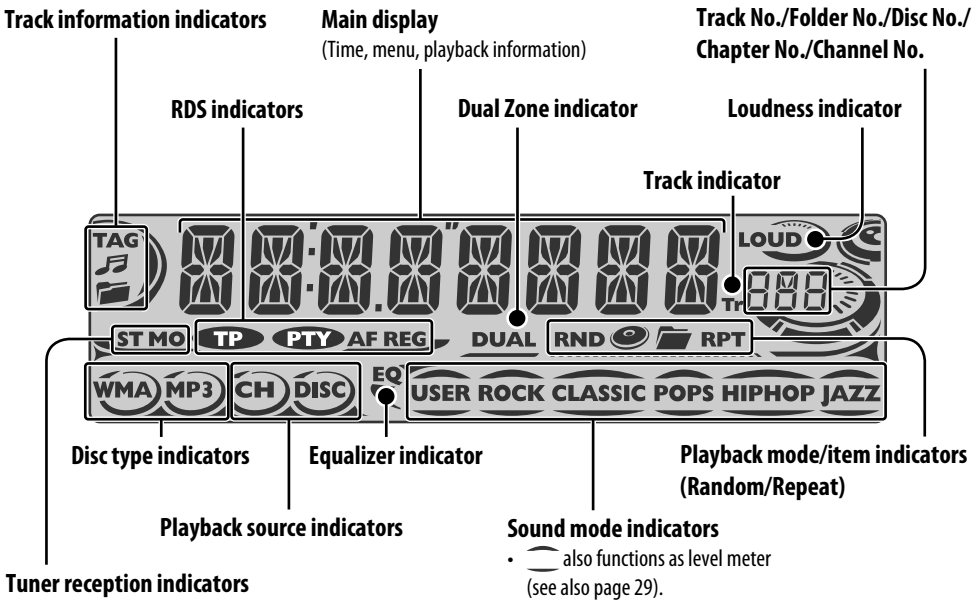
Track information indicators

Main display
(Time, menu, playback information)

Track No./Folder No./Disc No./ Chapter No./Channel No.

RDS indicators

Dual Zone indicator

Loudness indicator

Track indicator

TAG

LOUD

Tr

ST MO TP PTY AF REG DUAL RND RPT

WMA MP3 CH DISC EQ USER ROCK CLASSIC POPS HIPHOP JAZZ

Disc type indicators

Equalizer indicator

Playback mode/item indicators (Random/Repeat)

Playback source indicators

Sound mode indicators
• also functions as level meter (see also page 29).

Tuner reception indicators